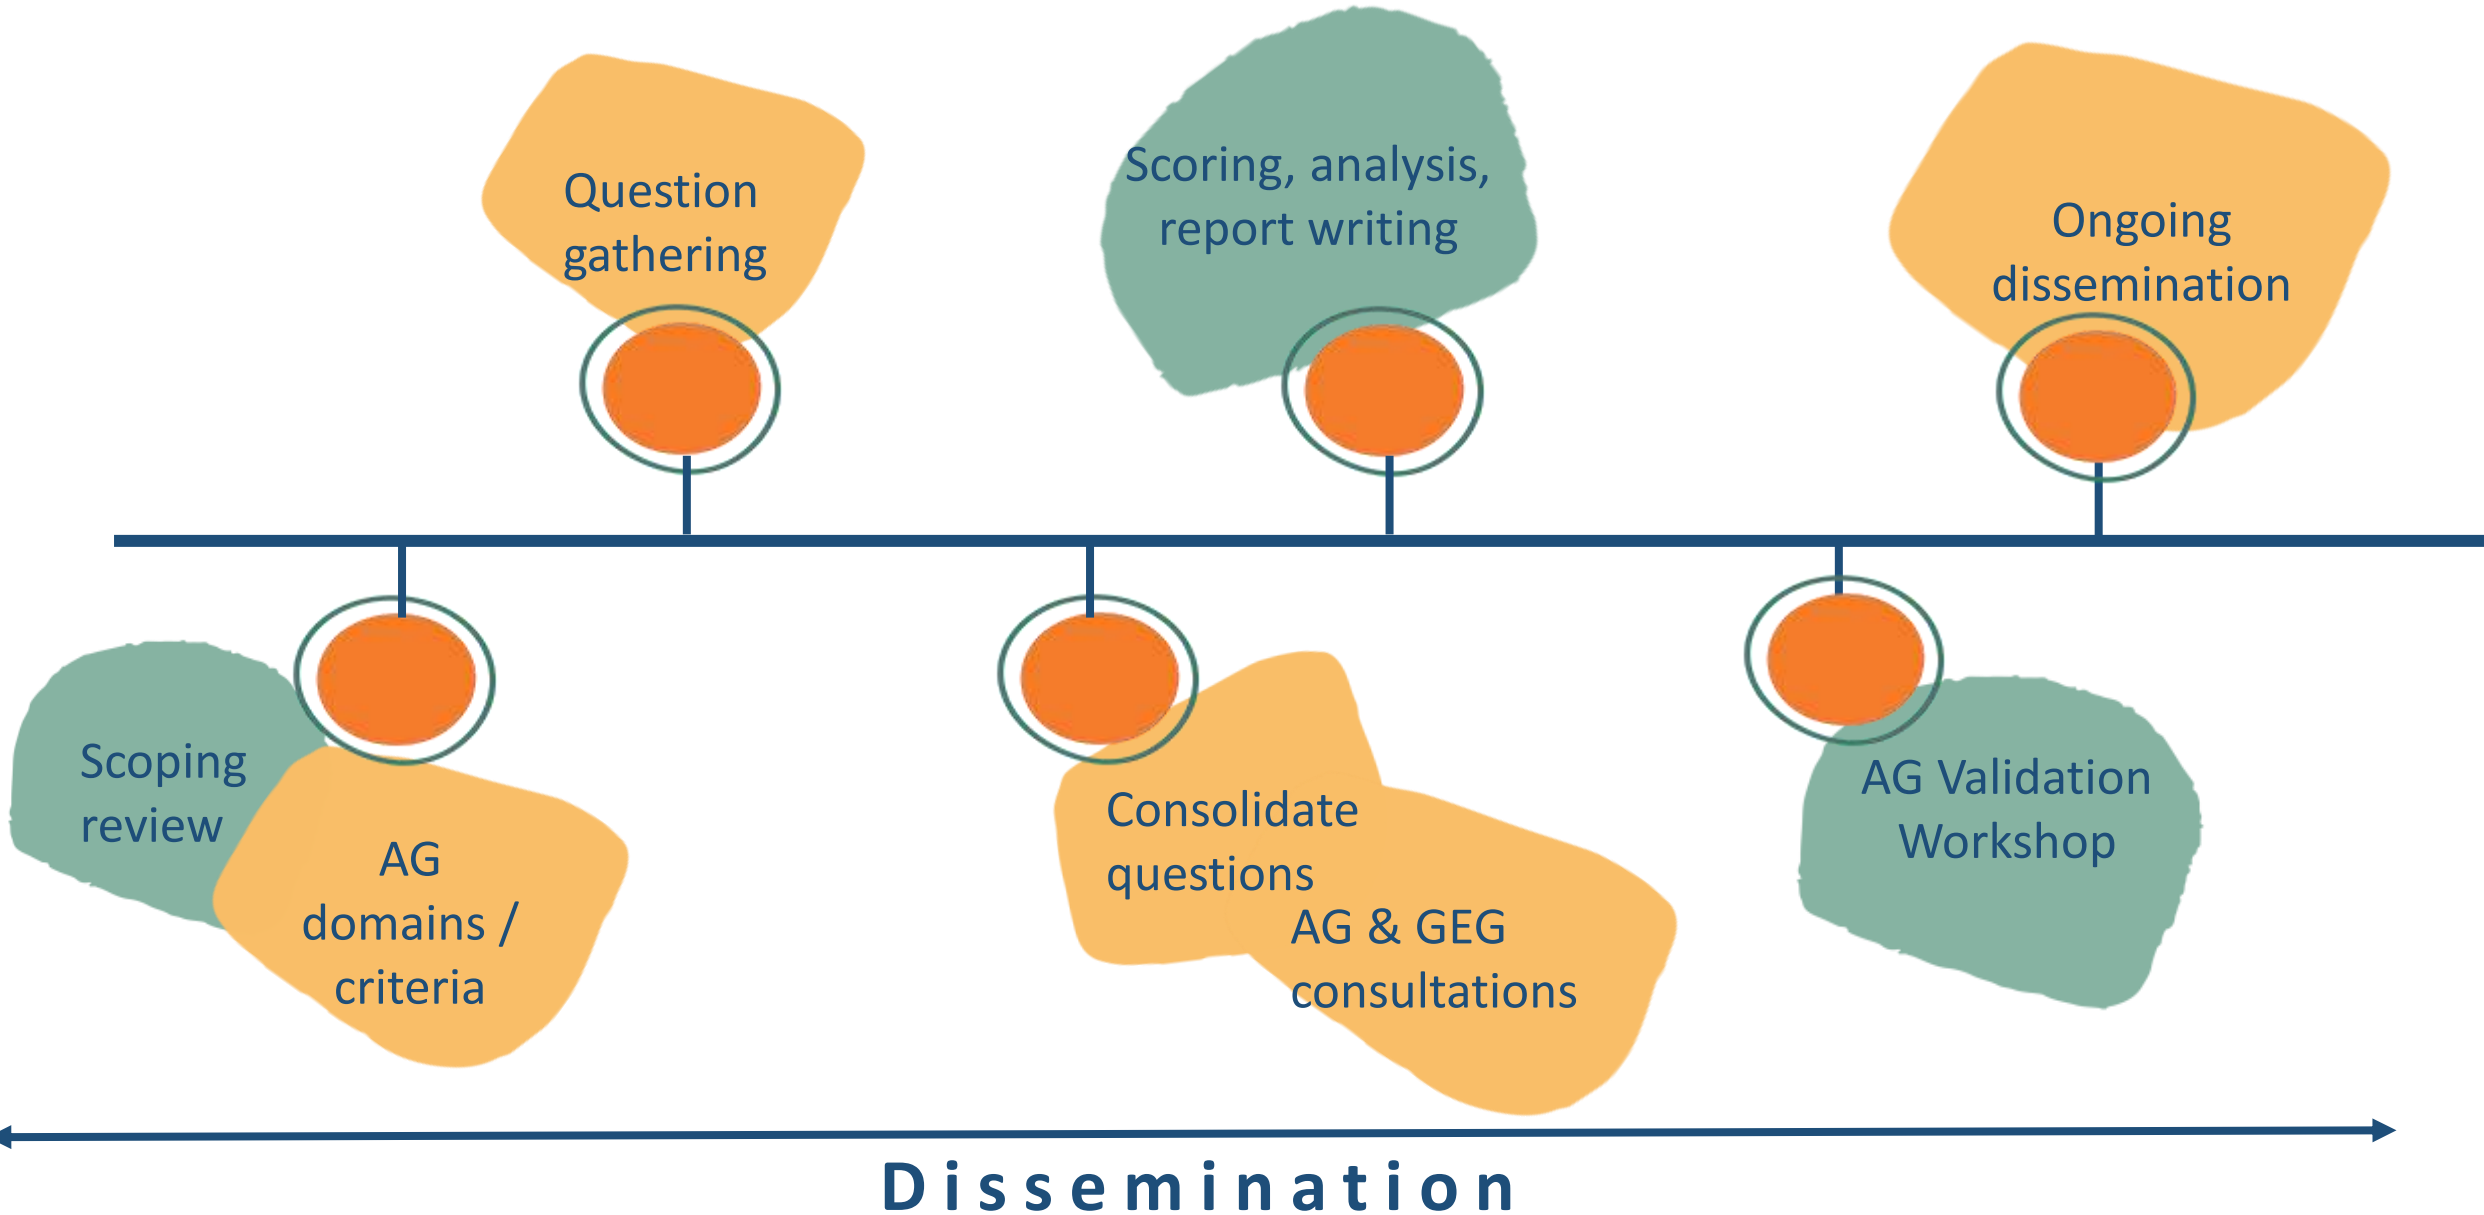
Question gathering

Scoring, analysis, report writing

Ongoing dissemination

Scoping review

AG domains / criteria

Consolidate questions

AG & GEG consultations

AG Validation Workshop

Dissemination